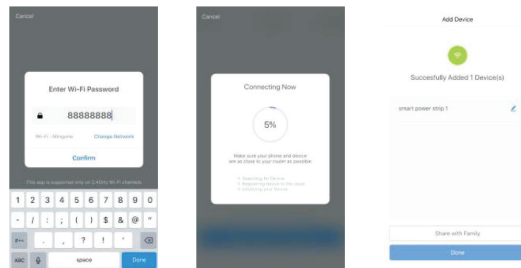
Cancel

Enter Wi-Fi Password

88888888

Wi-Fi : Wingame

Change Network

Confirm

File step is supported only on 2.4GHz Wi-Fi channels.

1 2 3 4 5 6 7 8 9 0

- / : ; ( ) $ & @ "

. , ? ! '

ABC space Done

Cancel

Connecting Now

5%

Make sure your phone and device are as close to your router as possible.

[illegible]

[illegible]

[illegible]

Add Device

Successfully Added 1 Device(s)

smart power strip 1

Share with Family

Done